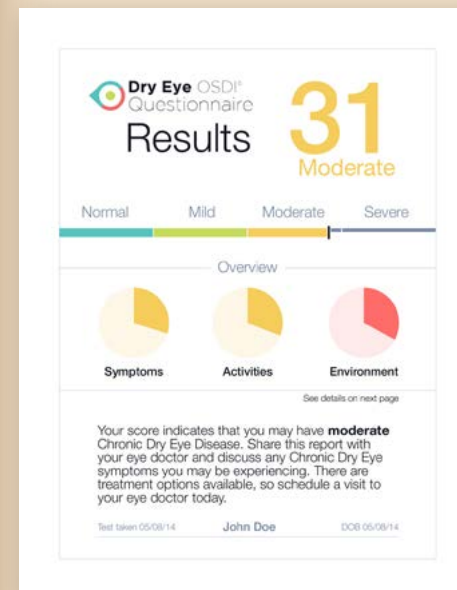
Dry Eye OSDI® Questionnaire
Results

31
Moderate

Normal Mild Moderate Severe

Overview

Symptoms Activities Environment

See details on next page

Your score indicates that you may have **moderate** Chronic Dry Eye Disease. Share this report with your eye doctor and discuss any Chronic Dry Eye symptoms you may be experiencing. There are treatment options available, so schedule a visit to your eye doctor today.

Test taken 05/08/14 John Doe DOB 05/08/14